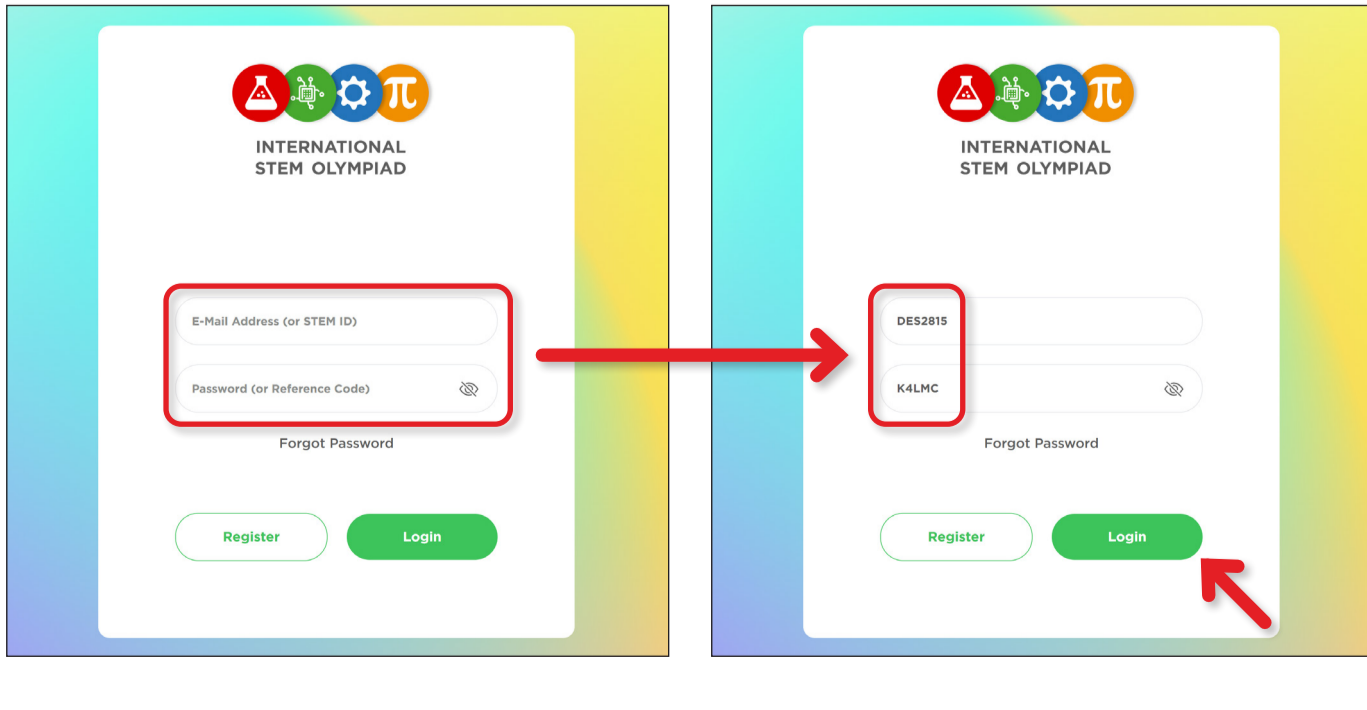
π

INTERNATIONAL
STEM OLYMPIAD

E-Mail Address (or STEM ID)

Password (or Reference Code)

Forgot Password

Register

Login

π

INTERNATIONAL
STEM OLYMPIAD

DES2815

K4LMC

Forgot Password

Register

Login